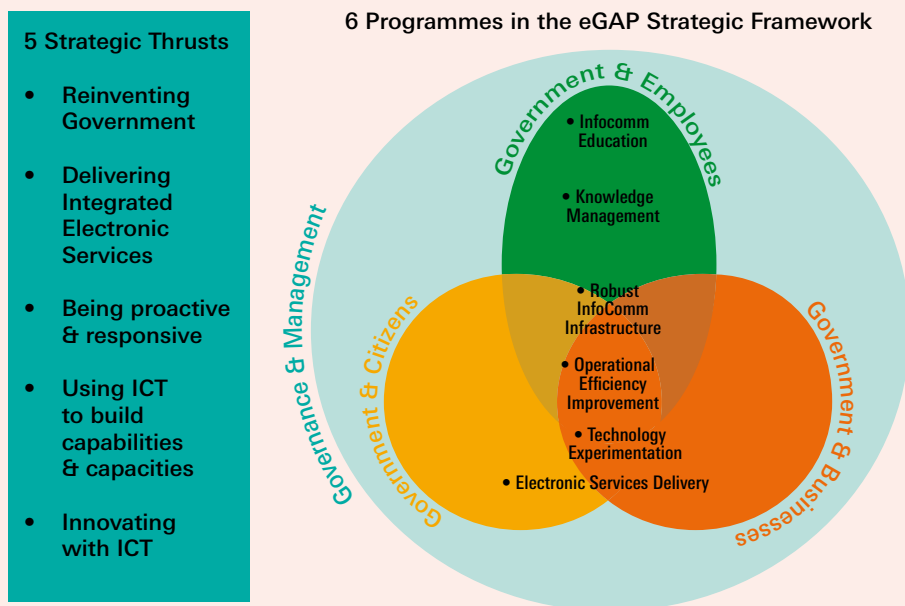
5 Strategic Thrusts

- Reinventing Government
- Delivering Integrated Electronic Services
- Being proactive & responsive
- Using ICT to build capabilities & capacities
- Innovating with ICT

6 Programmes in the eGAP Strategic Framework

Government & Employees

• Infocomm Education

• Knowledge Management

• Robust InfoComm Infrastructure

• Operational Efficiency Improvement

• Technology Experimentation

• Electronic Services Delivery

Governance & Management

Government & Citizens

Government & Businesses